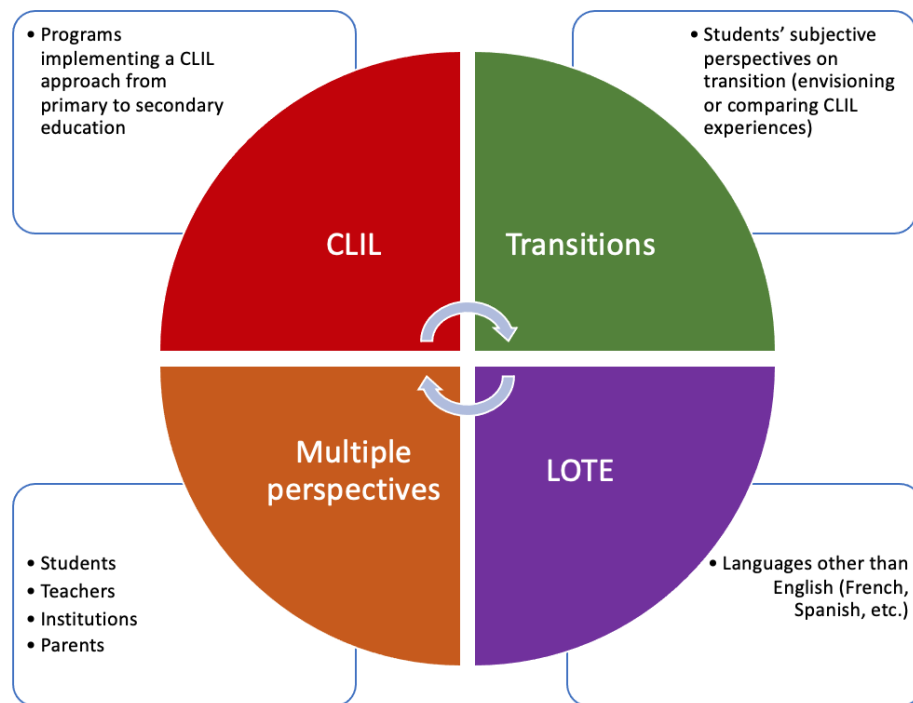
• Programs implementing a CLIL approach from primary to secondary education

• Students' subjective perspectives on transition (envisioning or comparing CLIL experiences)

CLIL

Transitions

Multiple perspectives

LOTE

• Students
• Teachers
• Institutions
• Parents

• Languages other than English (French, Spanish, etc.)